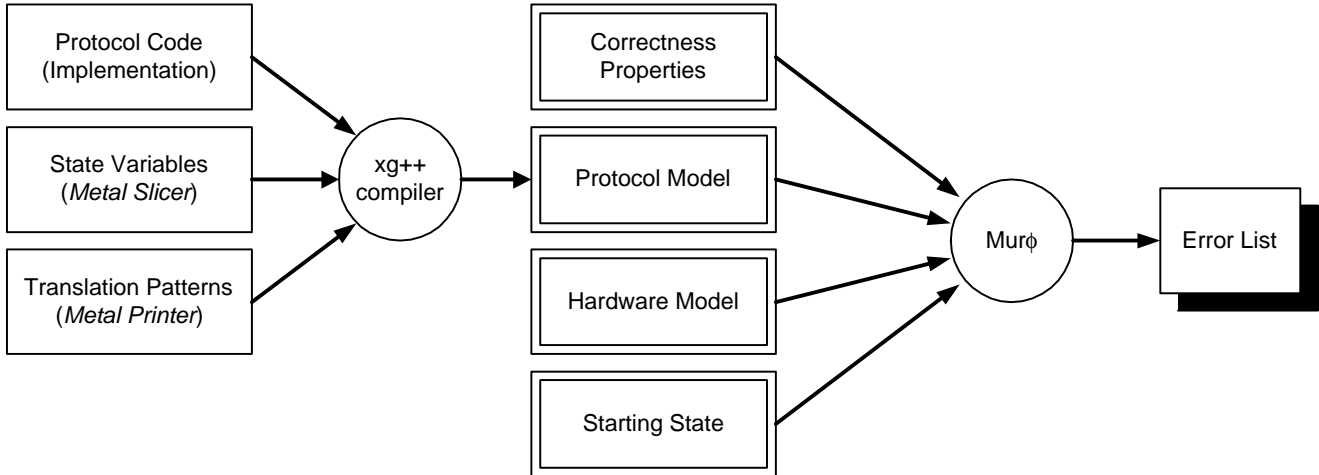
Protocol Code (Implementation)

State Variables (Metal Slicer)

Translation Patterns (Metal Printer)

xg++ compiler

Correctness Properties

Protocol Model

Hardware Model

Starting State

Mur$\phi$

Error List